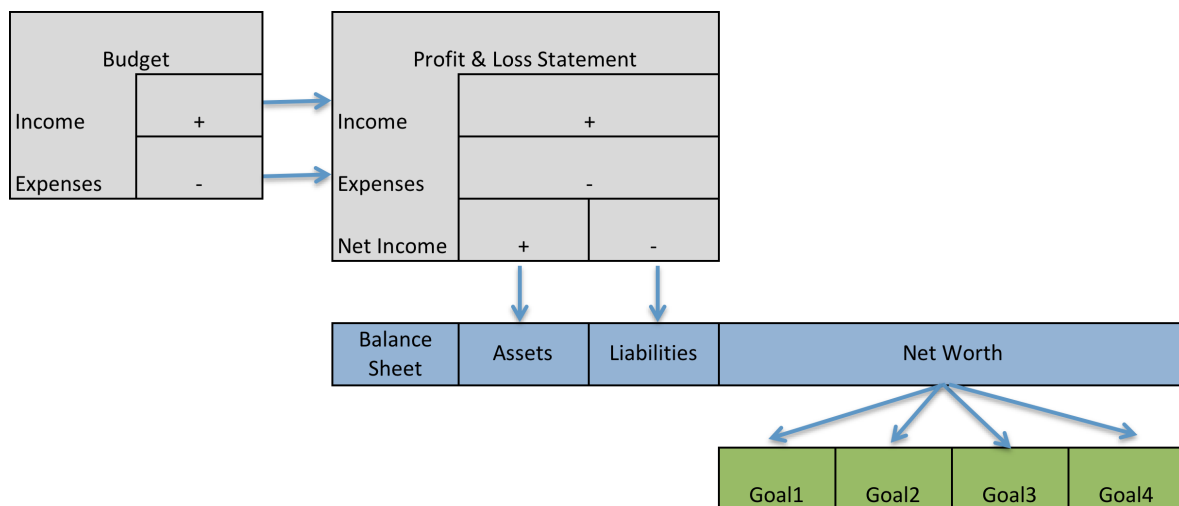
Budget

| Income | + |
|---|---|
| Expenses | - |

Profit & Loss Statement

| Income | + | |
|---|---|---|
| Expenses | - | |
| Net Income | + | - |

| Balance Sheet | Assets | Liabilities | Net Worth |
|---|---|---|---|

| Goal1 | Goal2 | Goal3 | Goal4 |
|---|---|---|---|